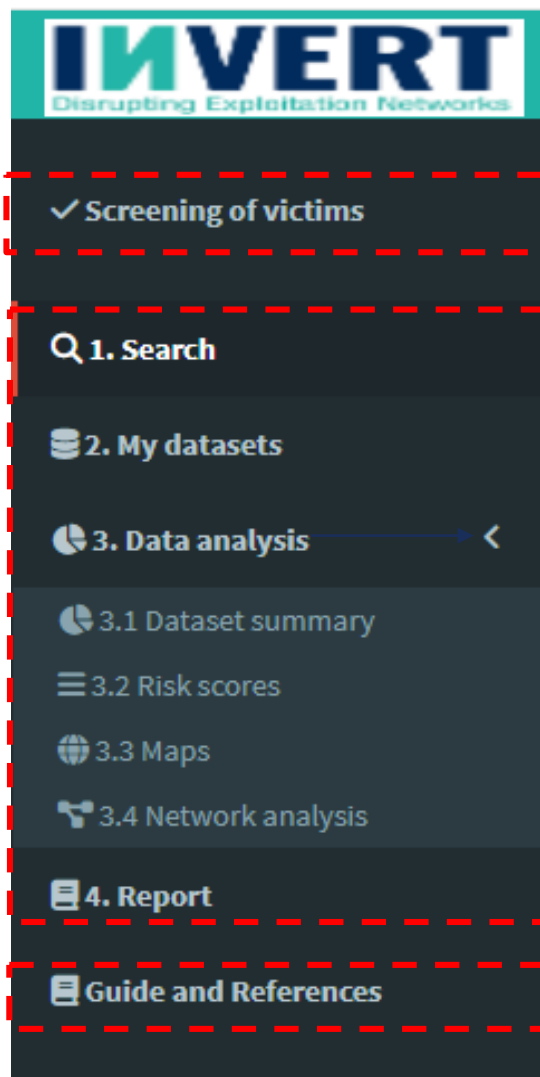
INVERT
Disrupting Exploitation Networks

Screening of victims

1. Search

2. My datasets

3. Data analysis

3.1 Dataset summary

3.2 Risk scores

3.3 Maps

3.4 Network analysis

4. Report

Guide and References